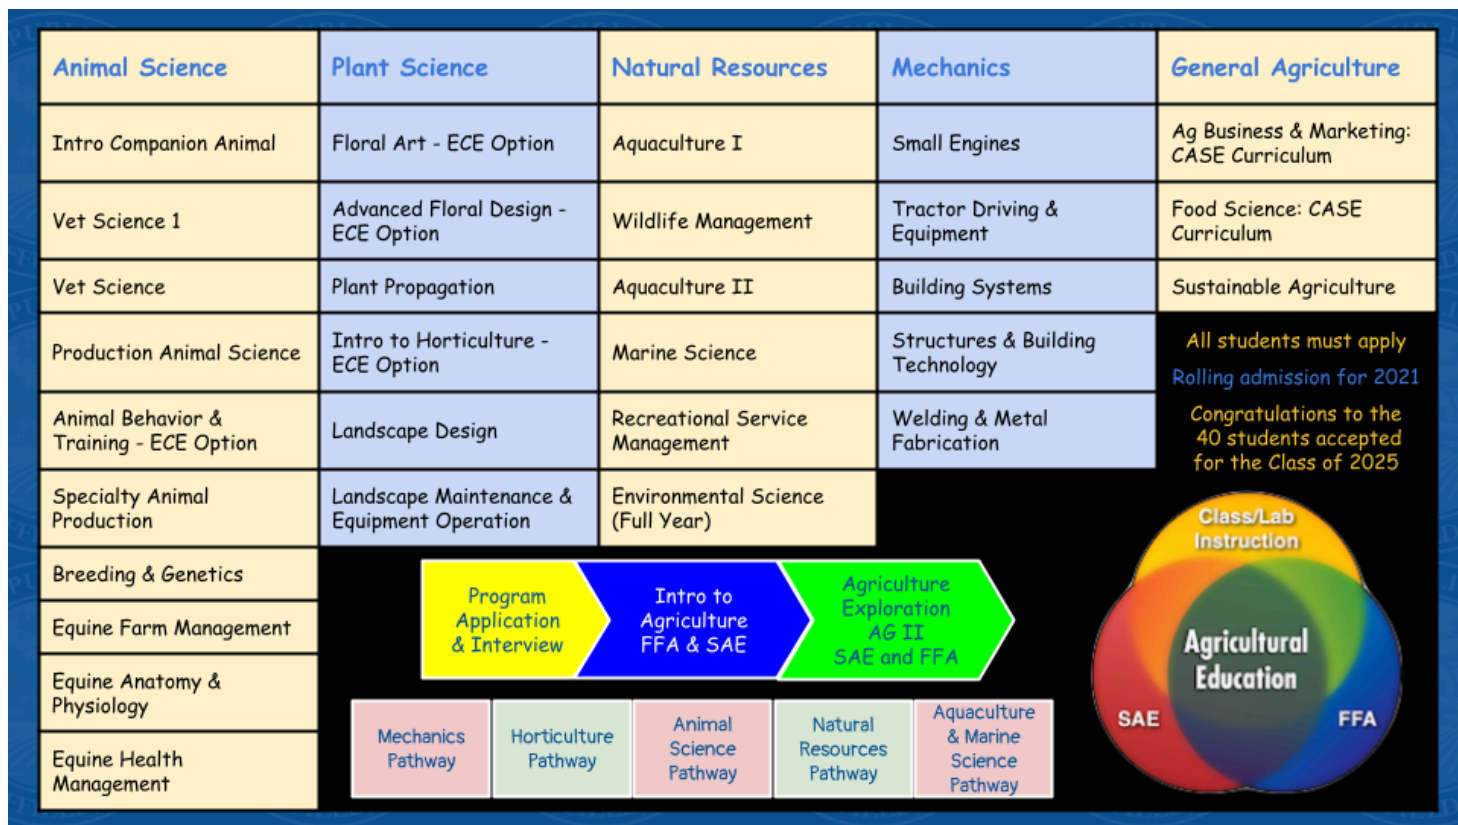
| Animal Science | Plant Science | Natural Resources | Mechanics | General Agriculture |
|---|---|---|---|---|
| Intro Companion Animal | Floral Art - ECE Option | Aquaculture I | Small Engines | Ag Business & Marketing: CASE Curriculum |
| Vet Science 1 | Advanced Floral Design - ECE Option | Wildlife Management | Tractor Driving & Equipment | Food Science: CASE Curriculum |
| Vet Science | Plant Propagation | Aquaculture II | Building Systems | Sustainable Agriculture |
| Production Animal Science | Intro to Horticulture - ECE Option | Marine Science | Structures & Building Technology | |
| Animal Behavior & Training - ECE Option | Landscape Design | Recreational Service Management | Welding & Metal Fabrication | |
| Specialty Animal Production | Landscape Maintenance & Equipment Operation | Environmental Science (Full Year) | | |
| Breeding & Genetics | | | | |
| Equine Farm Management | | | | |
| Equine Anatomy & Physiology | | | | |
| Equine Health Management | | | | |

All students must apply

Rolling admission for 2021

Congratulations to the 40 students accepted for the Class of 2025

Program Application & Interview

Intro to Agriculture FFA & SAE

Agriculture Exploration AG II SAE and FFA

Mechanics Pathway

Horticulture Pathway

Animal Science Pathway

Natural Resources Pathway

Aquaculture & Marine Science Pathway

Class/Lab Instruction

Agricultural Education

SAE

FFA